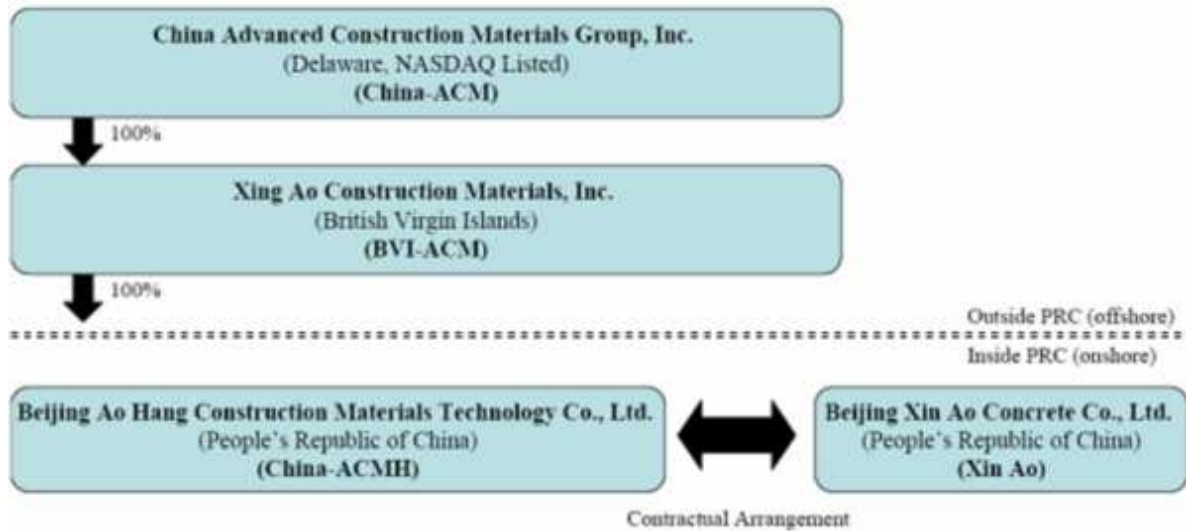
China Advanced Construction Materials Group, Inc.
(Delaware, NASDAQ Listed)
(China-ACM)

100%

Xing Ao Construction Materials, Inc.
(British Virgin Islands)
(BVI-ACM)

100%

Outside PRC (offshore)

Inside PRC (onshore)

Beijing Ao Hang Construction Materials Technology Co., Ltd.
(People's Republic of China)
(China-ACMH)

Beijing Xin Ao Concrete Co., Ltd.
(People's Republic of China)
(Xin Ao)

Contractual Arrangement